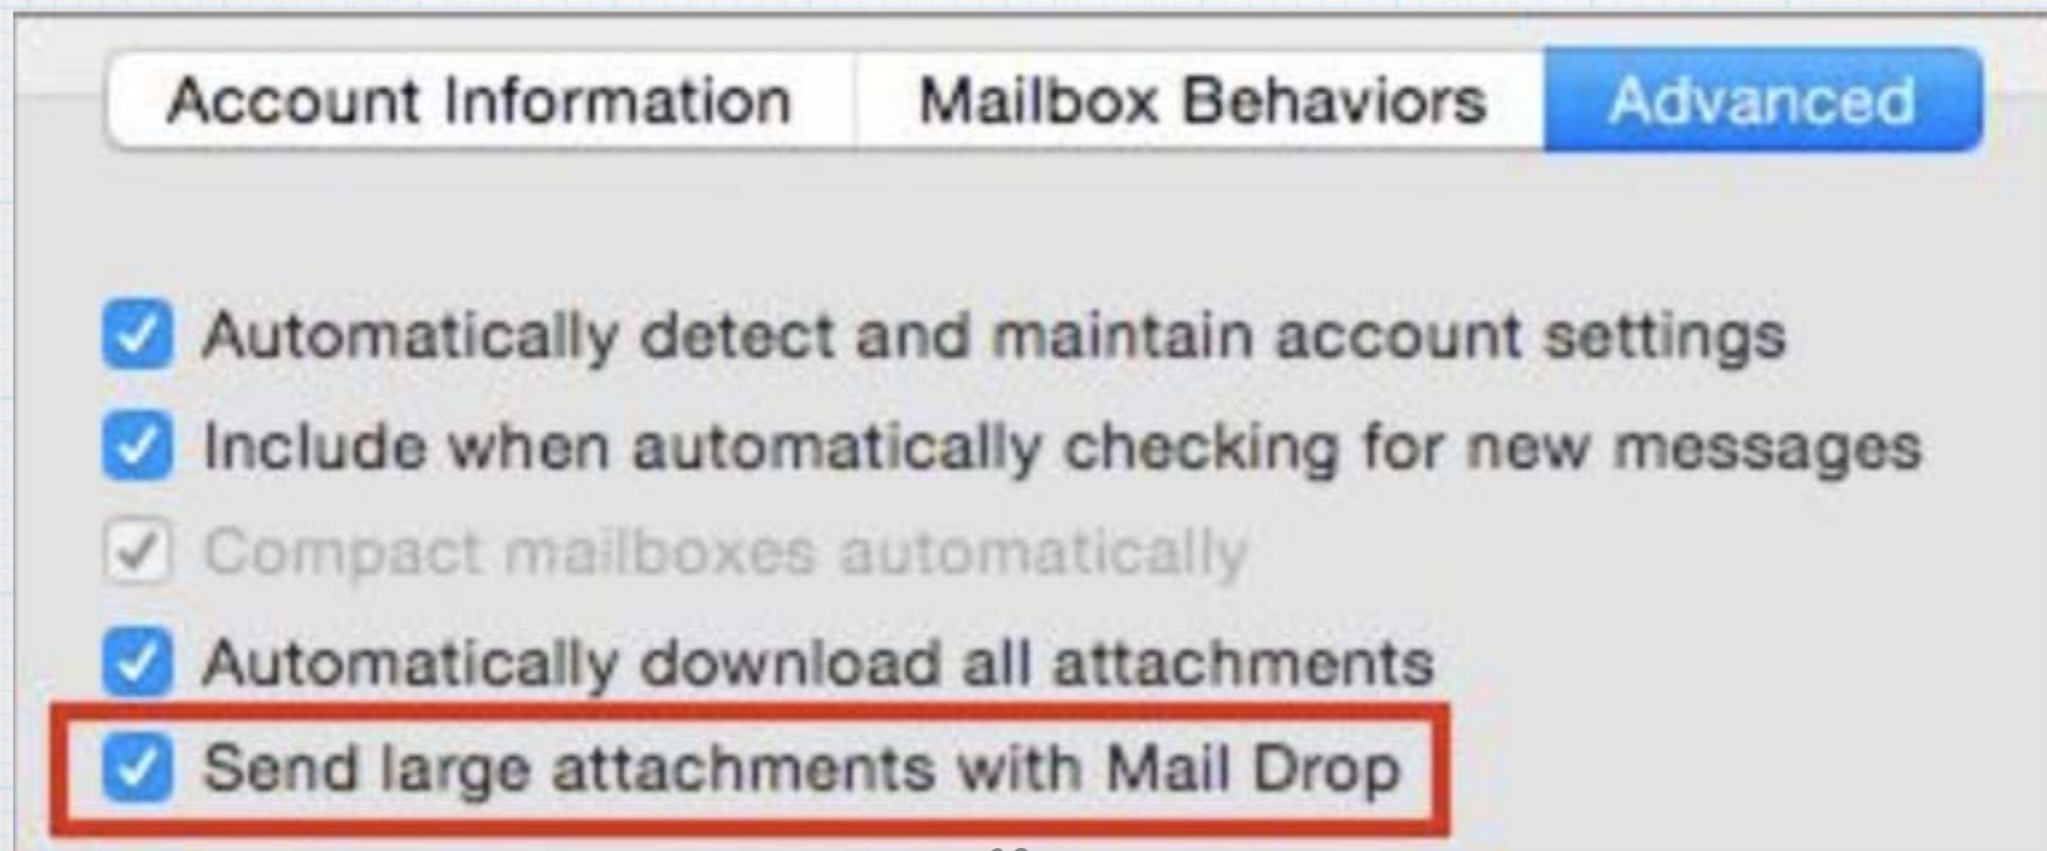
Account Information | Mailbox Behaviors | Advanced

Automatically detect and maintain account settings

Include when automatically checking for new messages

Compact mailboxes automatically

Automatically download all attachments

Send large attachments with Mail Drop